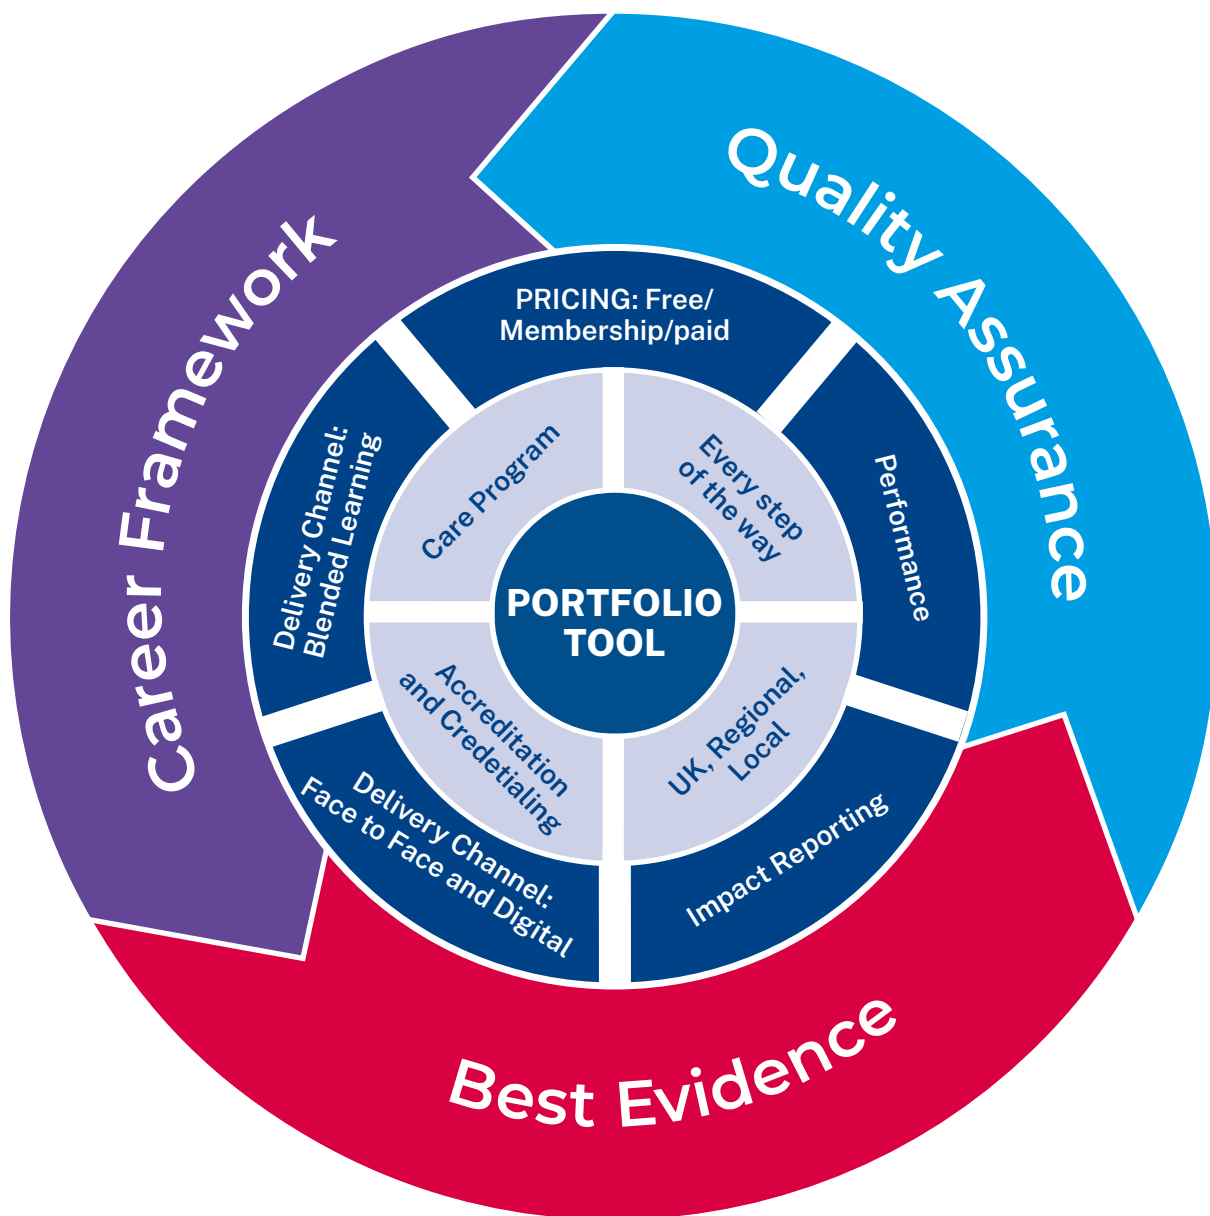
Career Framework

Quality Assurance

Best Evidence

PRICING: Free/ Membership/paid

Performance

Impact Reporting

Delivery Channel: Face to Face and Digital

Delivery Channel: Blended Learning

Care Program

Every step of the way

UK, Regional, Local

Accreditation and Credetialing

PORTFOLIO TOOL